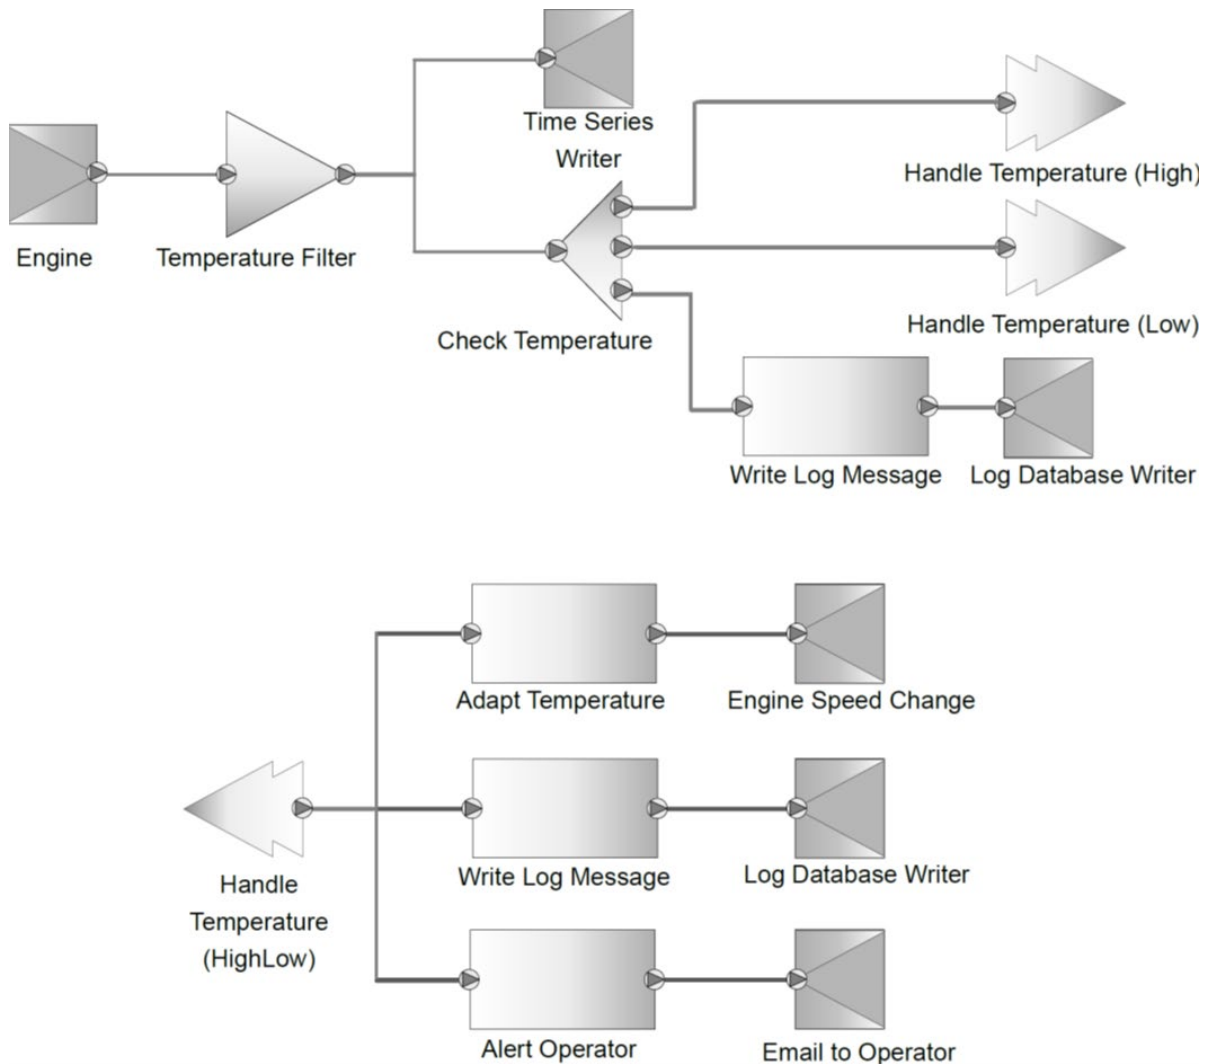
Time Series Writer

Engine

Temperature Filter

Handle Temperature (High)

Handle Temperature (Low)

Check Temperature

Write Log Message

Log Database Writer

Adapt Temperature

Engine Speed Change

Handle Temperature (HighLow)

Write Log Message

Log Database Writer

Alert Operator

Email to Operator